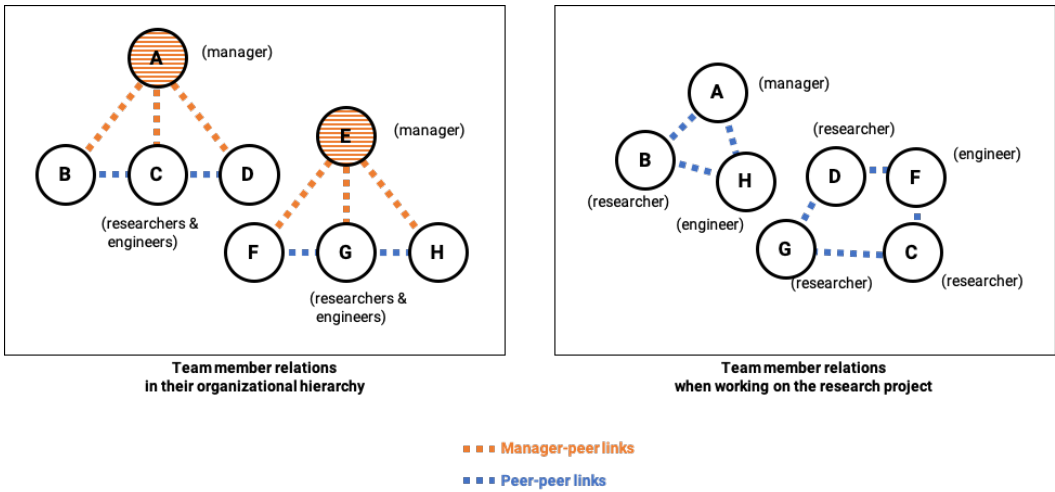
A (manager)

B C D

(researchers & engineers)

E (manager)

F G H

(researchers & engineers)

Team member relations in their organizational hierarchy

A (manager)

B (researcher)

H (engineer)

D (researcher)

F (engineer)

G (researcher)

C (researcher)

Team member relations when working on the research project

Manager-peer links

Peer-peer links